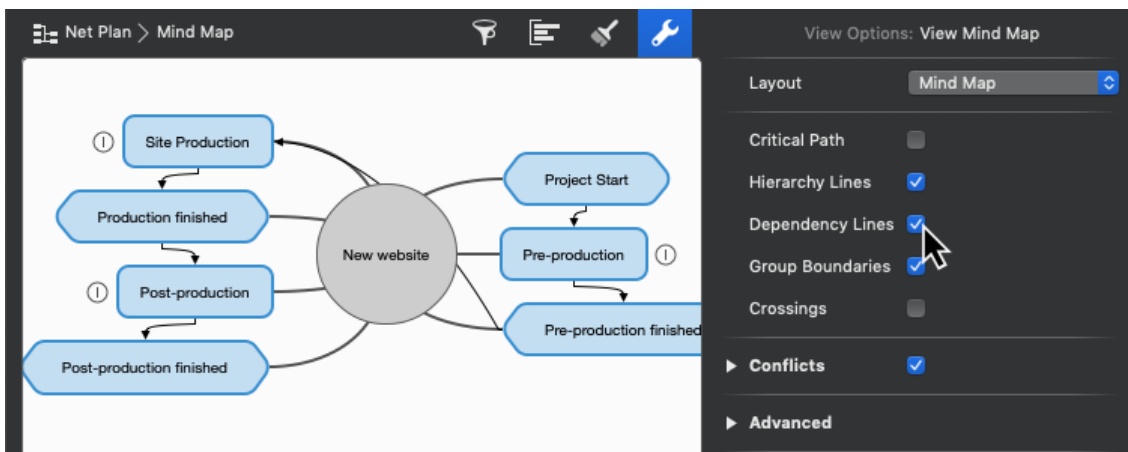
Net Plan > Mind Map

View Options: View Mind Map

Site Production

Production finished

Post-production

Post-production finished

New website

Project Start

Pre-production

Pre-production finished

Layout Mind Map

Critical Path

Hierarchy Lines

Dependency Lines

Group Boundaries

Crossings

Conflicts

Advanced